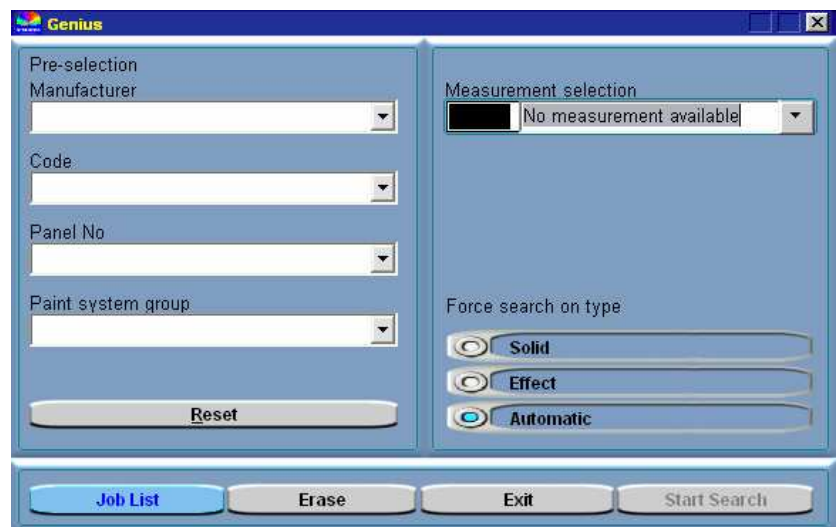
Genius

Pre-selection
Manufacturer

Code

Panel No

Paint system group

Reset

Measurement selection
No measurement available

Force search on type
Solid
Effect
Automatic

Job List
Erase
Exit
Start Search